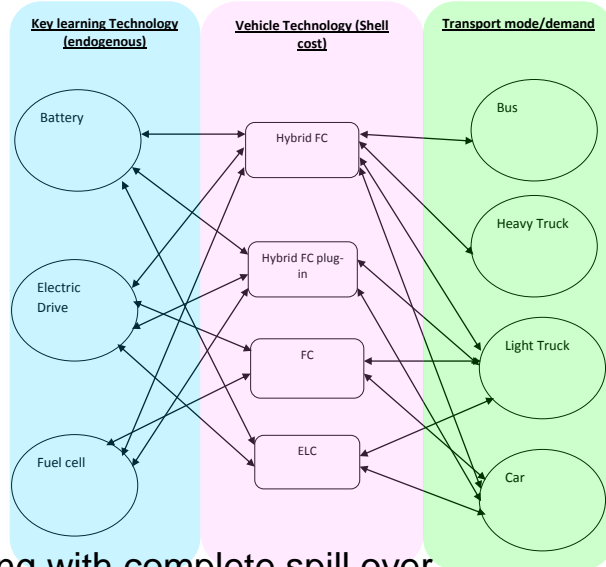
Key learning Technology (endogenous)

Vehicle Technology (Shell cost)

Transport mode/demand

Battery

Electric Drive

Fuel cell

Hybrid FC

Hybrid FC plug-in

FC

ELC

Bus

Heavy Truck

Light Truck

Car

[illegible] with complete spill over